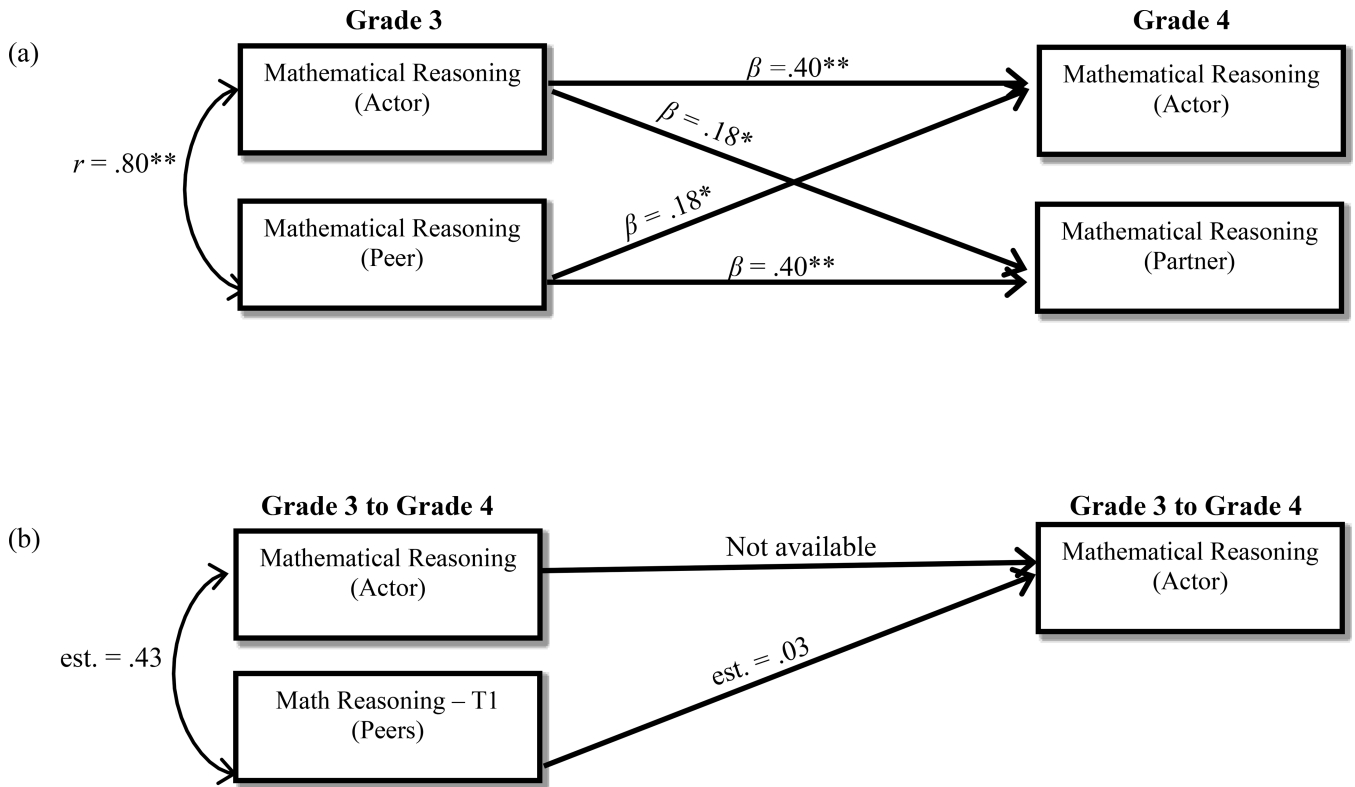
(a)

Grade 3

Grade 4

Mathematical Reasoning (Actor)

$\beta$ =.40**

Mathematical Reasoning (Actor)

$\beta$ = .18*

$r$ = .80**

$\beta$ = .18*

Mathematical Reasoning (Peer)

$\beta$ = .40**

Mathematical Reasoning (Partner)

(b)

Grade 3 to Grade 4

Grade 3 to Grade 4

Mathematical Reasoning (Actor)

Not available

Mathematical Reasoning (Actor)

est. = .43

est. = .03

Math Reasoning – T1 (Peers)